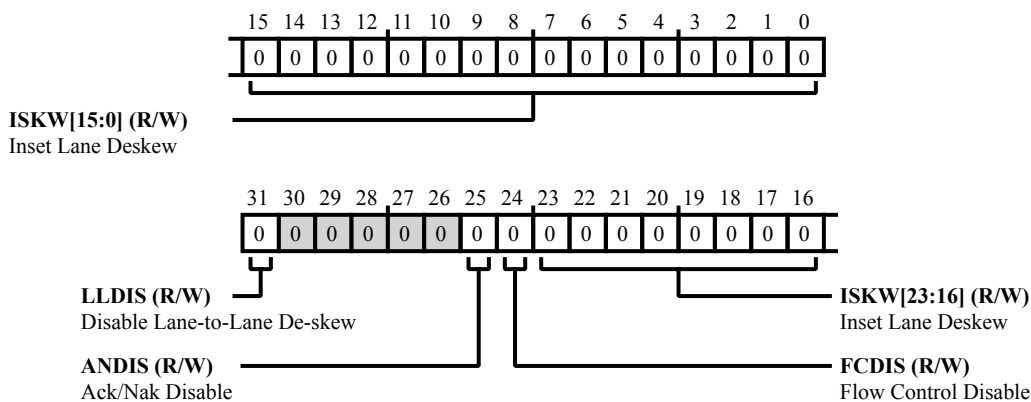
15 14 13 12 11 10 9 8 7 6 5 4 3 2 1 0

0 0 0 0 0 0 0 0 0 0 0 0 0 0 0 0

**ISKW[15:0] (R/W)**
Inset Lane Deskew

31 30 29 28 27 26 25 24 23 22 21 20 19 18 17 16

0 0 0 0 0 0 0 0 0 0 0 0 0 0 0 0

**LLDIS (R/W)**
Disable Lane-to-Lane De-skew

**ISKW[23:16] (R/W)**
Inset Lane Deskew

**ANDIS (R/W)**
Ack/Nak Disable

**FCDIS (R/W)**
Flow Control Disable